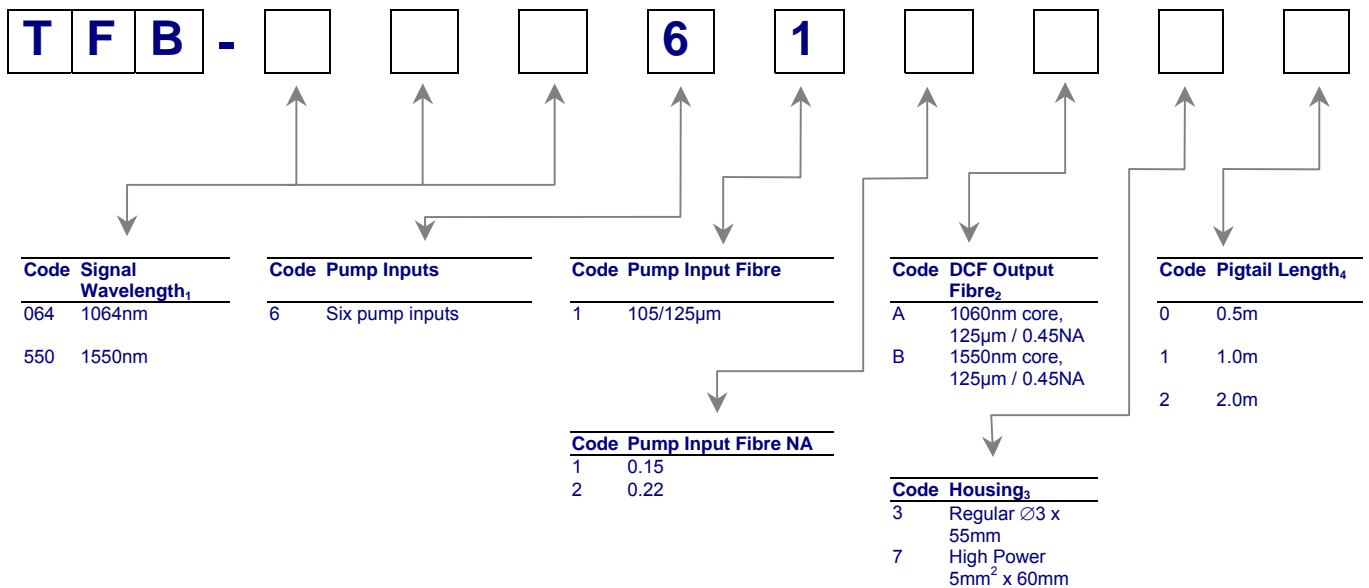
T F B - 6 1

| Code | Signal Wavelength$_1$ |
|---|---|
| 064 | 1064nm |
| 550 | 1550nm |

| Code | Pump Inputs |
|---|---|
| 6 | Six pump inputs |

| Code | Pump Input Fibre |
|---|---|
| 1 | 105/125µm |

| Code | Pump Input Fibre NA |
|---|---|
| 1 | 0.15 |
| 2 | 0.22 |

| Code | DCF Output Fibre$_2$ |
|---|---|
| A | 1060nm core, 125µm / 0.45NA |
| B | 1550nm core, 125µm / 0.45NA |

| Code | Housing$_3$ |
|---|---|
| 3 | Regular ∅3 x 55mm |
| 7 | High Power $5mm^2$ x 60mm |

| Code | Pigtail Length$_4$ |
|---|---|
| 0 | 0.5m |
| 1 | 1.0m |
| 2 | 2.0m |